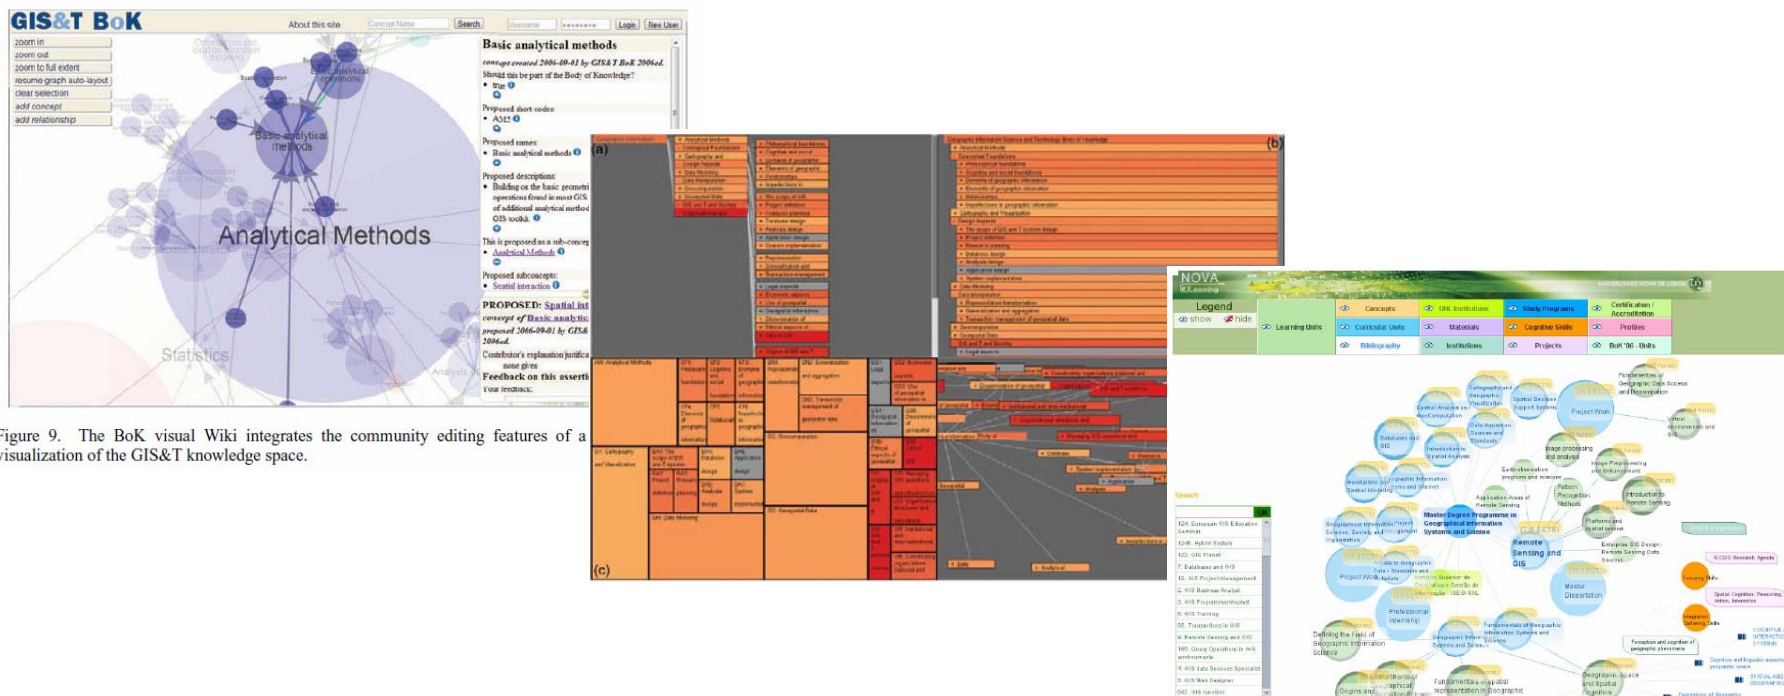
GIS&T BoK

About this site | Concept Name | Search | Username | •••••••• | Login | New User

zoom in
zoom out
zoom to full extent
resume graph auto-layout
clear selection
add concept
add relationship

Basic analytical methods
Analytical Methods
Statistics

Basic analytical methods
concept created 2006-09-01 by GIS&T BoK 2006ed.
Should this be part of the Body of Knowledge?
• Yes
Proposed short codes:
• AM5
Proposed names:
• Basic analytical methods
Proposed descriptions:
• Building on the basic geometri operations found in most GIS of additional analytical method GIS toolkit.
This is proposed as a sub-concep
• Analytical Methods
Proposed subconcepts:
• Spatial interaction
PROPOSED: Spatial int concept of Basic analytic proposed 2006-09-01 by GIS& 2006ed.
Contributor's explanation justifica none given
Feedback on this asserti
Your feedback:

Figure 9. The BoK visual Wiki integrates the community editing features of a visualization of the GIS&T knowledge space.

(a)
(b)
(c)
AM Analytical Methods
CV Cartography and Visualization
DM Data Modeling
DA Geospatial Data

NOVA
Legend
show hide
Learning Units
Concepts
Curricular Units
Bibliography
UNL Institutions
Materials
Institutions
Study Programs
Cognitive Skills
Projects
Certification / Accreditation
Profiles
BoK '06 - Units
Search
Master Degree Programme in Geographical Information Systems and Science
Remote Sensing and GIS
Project Work
Master Dissertation
Professional Internship
Defining the Field of Geographic Information Science
Image processing and analysis
Introduction to Remote Sensing
Fundamentals of Geographic Information Systems and Science
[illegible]